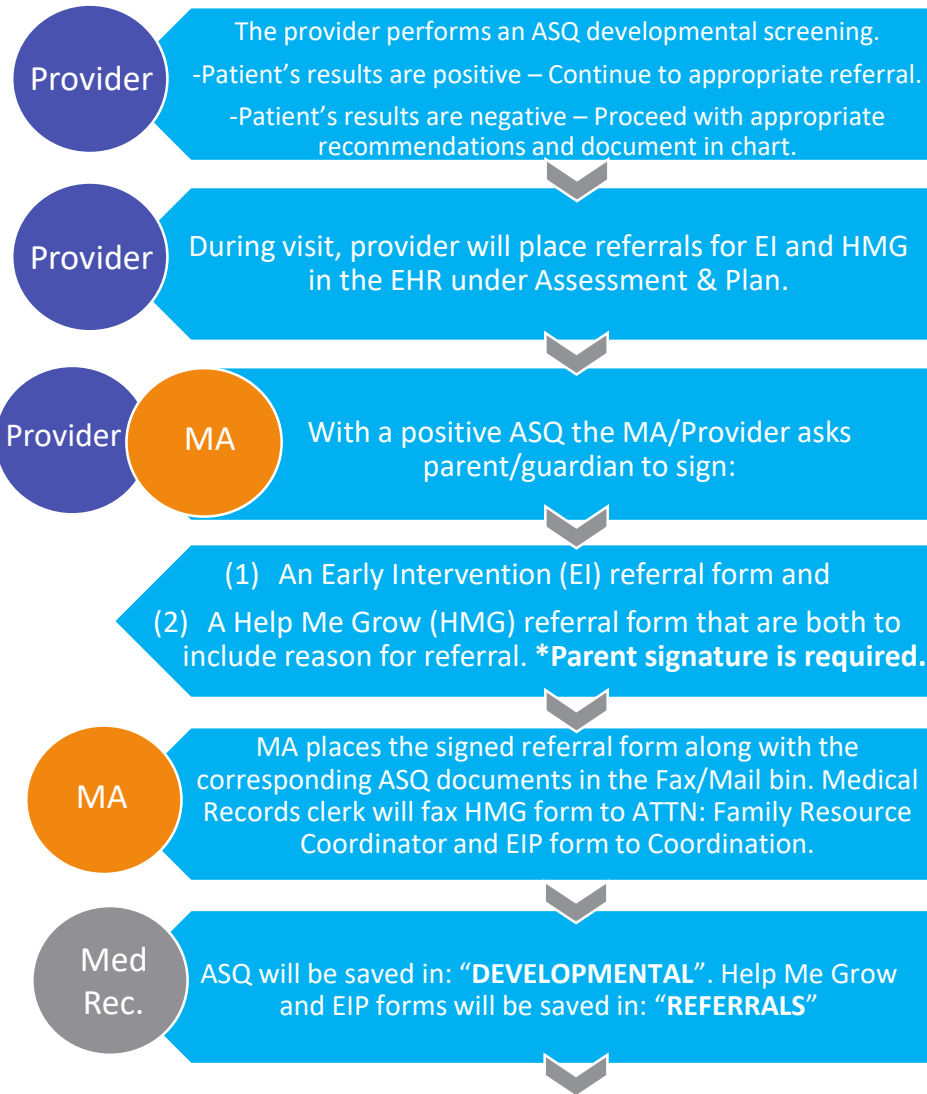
Provider

The provider performs an ASQ developmental screening.

-Patient’s results are positive – Continue to appropriate referral.

-Patient’s results are negative – Proceed with appropriate recommendations and document in chart.

Provider

During visit, provider will place referrals for EI and HMG in the EHR under Assessment & Plan.

Provider

MA

With a positive ASQ the MA/Provider asks parent/guardian to sign:

(1) An Early Intervention (EI) referral form and

(2) A Help Me Grow (HMG) referral form that are both to include reason for referral. **\*Parent signature is required.**

MA

MA places the signed referral form along with the corresponding ASQ documents in the Fax/Mail bin. Medical Records clerk will fax HMG form to ATTN: Family Resource Coordinator and EIP form to Coordination.

Med Rec.

ASQ will be saved in: “**DEVELOPMENTAL**”. Help Me Grow and EIP forms will be saved in: “**REFERRALS**”